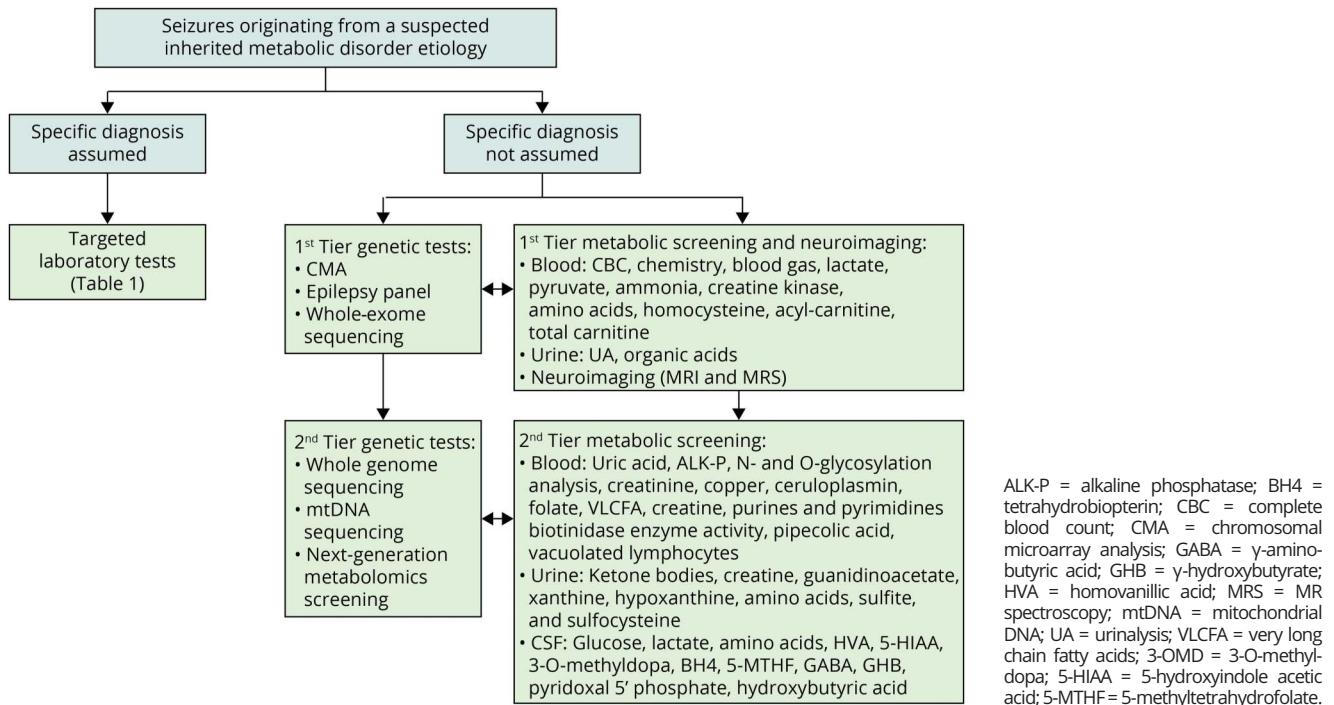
Seizures originating from a suspected inherited metabolic disorder etiology

Specific diagnosis assumed

Specific diagnosis not assumed

Targeted laboratory tests (Table 1)

1st Tier genetic tests:
• CMA
• Epilepsy panel
• Whole-exome sequencing

1st Tier metabolic screening and neuroimaging:
• Blood: CBC, chemistry, blood gas, lactate, pyruvate, ammonia, creatine kinase, amino acids, homocysteine, acyl-carnitine, total carnitine
• Urine: UA, organic acids
• Neuroimaging (MRI and MRS)

2nd Tier genetic tests:
• Whole genome sequencing
• mtDNA sequencing
• Next-generation metabolomics screening

2nd Tier metabolic screening:
• Blood: Uric acid, ALK-P, N- and O-glycosylation analysis, creatinine, copper, ceruloplasmin, folate, VLCFA, creatine, purines and pyrimidines biotinidase enzyme activity, pipecolic acid, vacuolated lymphocytes
• Urine: Ketone bodies, creatine, guanidinoacetate, xanthine, hypoxanthine, amino acids, sulfite, and sulfocysteine
• CSF: Glucose, lactate, amino acids, HVA, 5-HIAA, 3-O-methyldopa, BH4, 5-MTHF, GABA, GHB, pyridoxal 5′ phosphate, hydroxybutyric acid

ALK-P = alkaline phosphatase; BH4 = tetrahydrobiopterin; CBC = complete blood count; CMA = chromosomal microarray analysis; GABA = γ-aminobutyric acid; GHB = γ-hydroxybutyrate; HVA = homovanillic acid; MRS = MR spectroscopy; mtDNA = mitochondrial DNA; UA = urinalysis; VLCFA = very long chain fatty acids; 3-OMD = 3-O-methyldopa; 5-HIAA = 5-hydroxyindole acetic acid; 5-MTHF = 5-methyltetrahydrofolate.